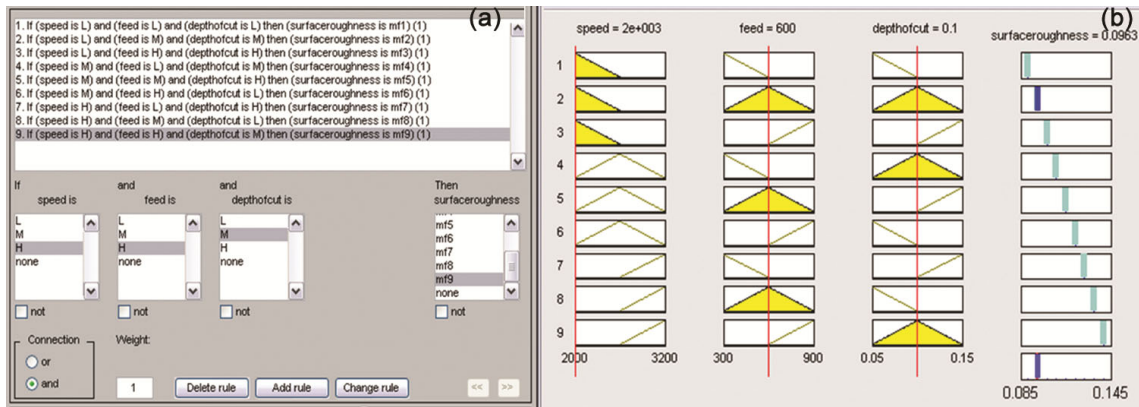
(a)

1. If (speed is L) and (feed is L) and (depthofcut is L) then (surfaceroughness is mf1) (1)
2. If (speed is L) and (feed is M) and (depthofcut is M) then (surfaceroughness is mf2) (1)
3. If (speed is L) and (feed is H) and (depthofcut is H) then (surfaceroughness is mf3) (1)
4. If (speed is M) and (feed is L) and (depthofcut is M) then (surfaceroughness is mf4) (1)
5. If (speed is M) and (feed is M) and (depthofcut is H) then (surfaceroughness is mf5) (1)
6. If (speed is M) and (feed is H) and (depthofcut is L) then (surfaceroughness is mf6) (1)
7. If (speed is H) and (feed is L) and (depthofcut is H) then (surfaceroughness is mf7) (1)
8. If (speed is H) and (feed is M) and (depthofcut is L) then (surfaceroughness is mf8) (1)
9. If (speed is H) and (feed is H) and (depthofcut is M) then (surfaceroughness is mf9) (1)

If speed is
L
M
H
none
not

and feed is
L
M
H
none
not

and depthofcut is
L
M
H
none
not

Then surfaceroughness
mf5
mf6
mf7
mf8
mf9
none
not

Connection
or
and

Weight:
1

Delete rule
Add rule
Change rule
<<
>>

(b)

speed = 2e+003
feed = 600
depthofcut = 0.1
surfaceroughness = 0.0963

1
2
3
4
5
6
7
8
9

2000
3200
300
900
0.05
0.15
0.085
0.145